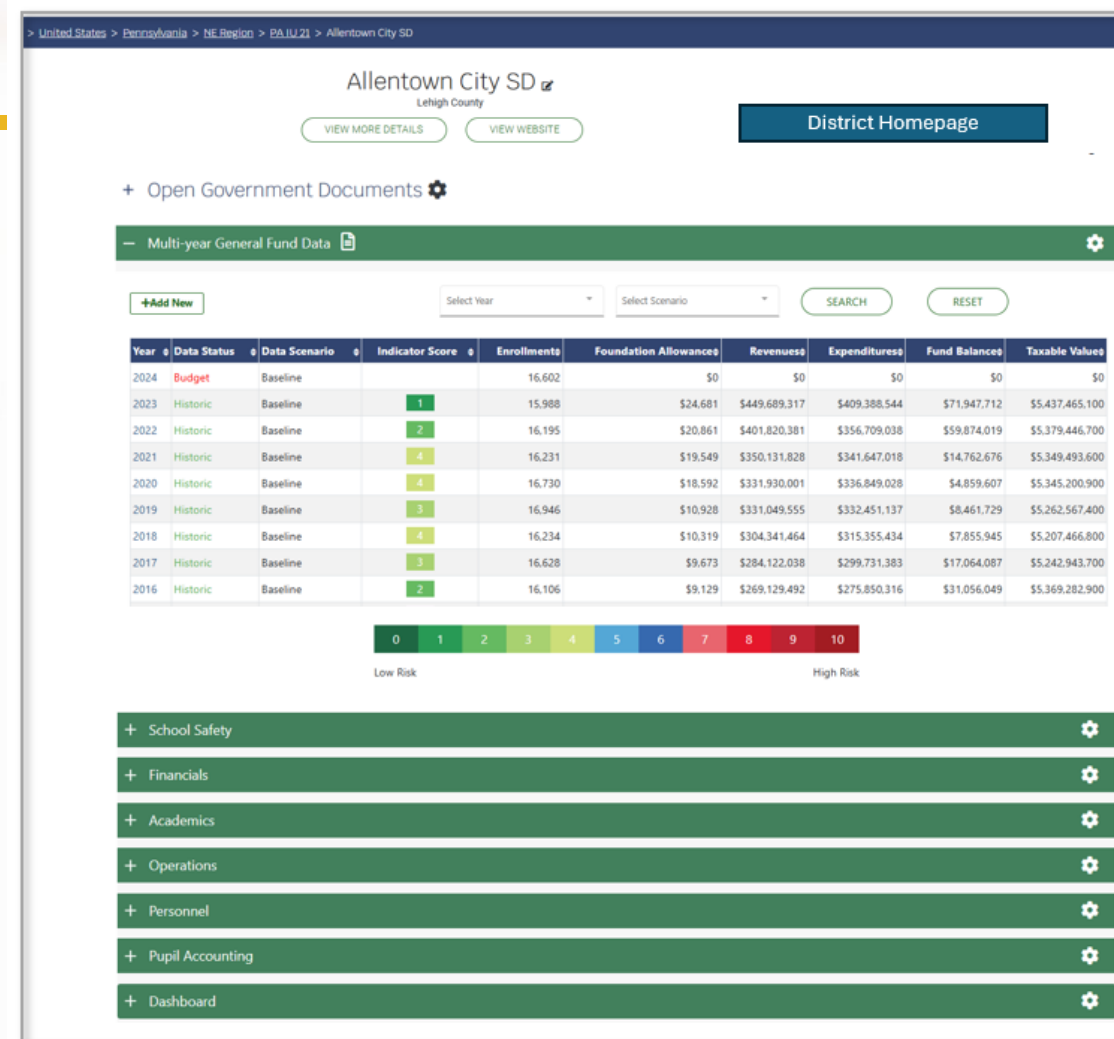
> United States > Pennsylvania > NE Region > PA IU 21 > Allentown City SD

Allentown City SD
Lehigh County

VIEW MORE DETAILS
VIEW WEBSITE

District Homepage

+ Open Government Documents

— Multi-year General Fund Data

+Add New
Select Year
Select Scenario
SEARCH
RESET

| Year | Data Status | Data Scenario | Indicator Score | Enrollment | Foundation Allowance | Revenues | Expenditures | Fund Balance | Taxable Value |
|---|---|---|---|---|---|---|---|---|---|
| 2024 | Budget | Baseline | | 16,602 | $0 | $0 | $0 | $0 | $0 |
| 2023 | Historic | Baseline | 1 | 15,988 | $24,681 | $449,689,317 | $409,388,544 | $71,947,712 | $5,437,465,100 |
| 2022 | Historic | Baseline | 2 | 16,195 | $20,861 | $401,820,381 | $356,709,038 | $59,874,019 | $5,379,446,700 |
| 2021 | Historic | Baseline | 4 | 16,231 | $19,549 | $350,131,828 | $341,647,018 | $14,762,676 | $5,349,493,600 |
| 2020 | Historic | Baseline | 4 | 16,730 | $18,592 | $331,930,001 | $336,849,028 | $4,859,607 | $5,345,200,900 |
| 2019 | Historic | Baseline | 3 | 16,946 | $10,928 | $331,049,555 | $332,451,137 | $8,461,729 | $5,262,567,400 |
| 2018 | Historic | Baseline | 4 | 16,234 | $10,319 | $304,341,464 | $315,355,434 | $7,855,945 | $5,207,466,800 |
| 2017 | Historic | Baseline | 3 | 16,628 | $9,673 | $284,122,038 | $299,731,383 | $17,064,087 | $5,242,943,700 |
| 2016 | Historic | Baseline | 2 | 16,106 | $9,129 | $269,129,492 | $275,850,316 | $31,056,049 | $5,369,282,900 |

0 1 2 3 4 5 6 7 8 9 10
Low Risk
High Risk

+ School Safety
+ Financials
+ Academics
+ Operations
+ Personnel
+ Pupil Accounting
+ Dashboard